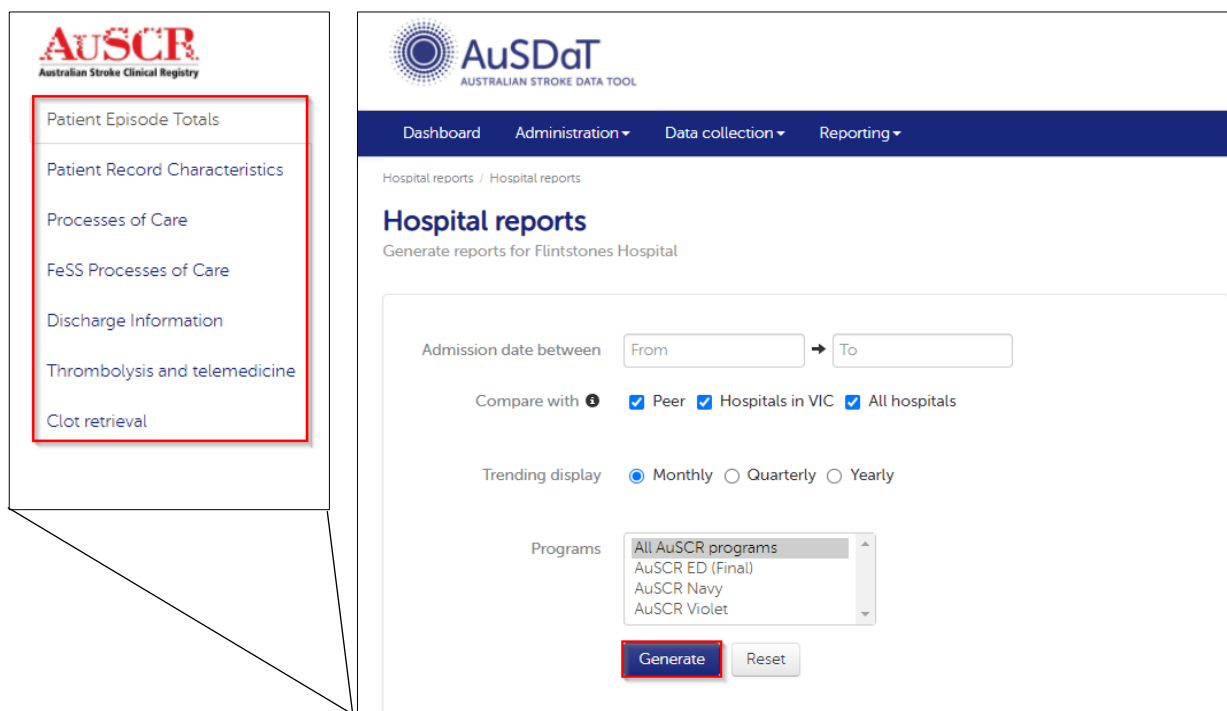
AuSCR
Australian Stroke Clinical Registry

Patient Episode Totals

Patient Record Characteristics

Processes of Care

FeSS Processes of Care

Discharge Information

Thrombolysis and telemedicine

Clot retrieval

AuSDaT
AUSTRALIAN STROKE DATA TOOL

Dashboard Administration Data collection Reporting

Hospital reports / Hospital reports

Hospital reports

Generate reports for Flintstones Hospital

Admission date between From → To

Compare with Peer Hospitals in VIC All hospitals

Trending display Monthly Quarterly Yearly

Programs All AuSCR programs AuSCR ED (Final) AuSCR Navy AuSCR Violet

Generate Reset